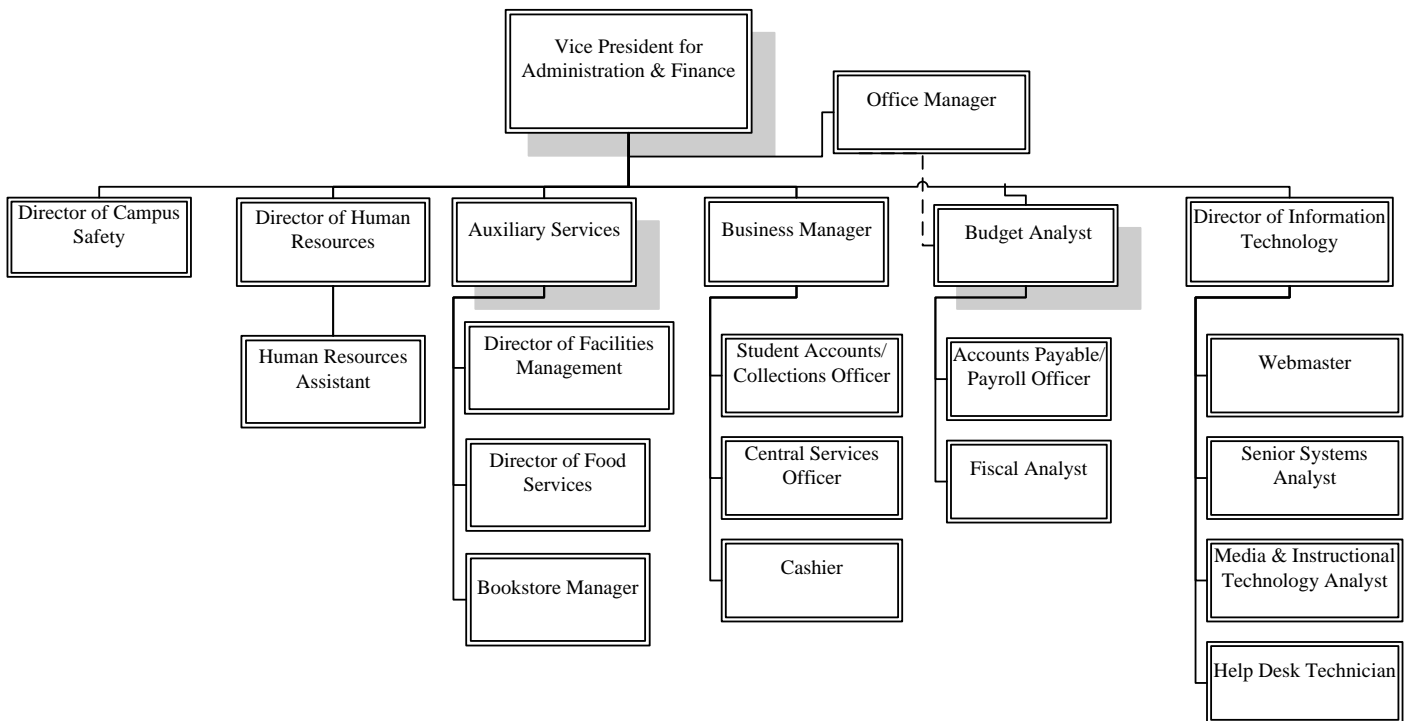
Vice President for Administration & Finance

Office Manager

Director of Campus Safety

Director of Human Resources

Human Resources Assistant

Auxiliary Services

Director of Facilities Management

Director of Food Services

Bookstore Manager

Business Manager

Student Accounts/ Collections Officer

Central Services Officer

Cashier

Budget Analyst

Accounts Payable/ Payroll Officer

Fiscal Analyst

Director of Information Technology

Webmaster

Senior Systems Analyst

Media & Instructional Technology Analyst

Help Desk Technician